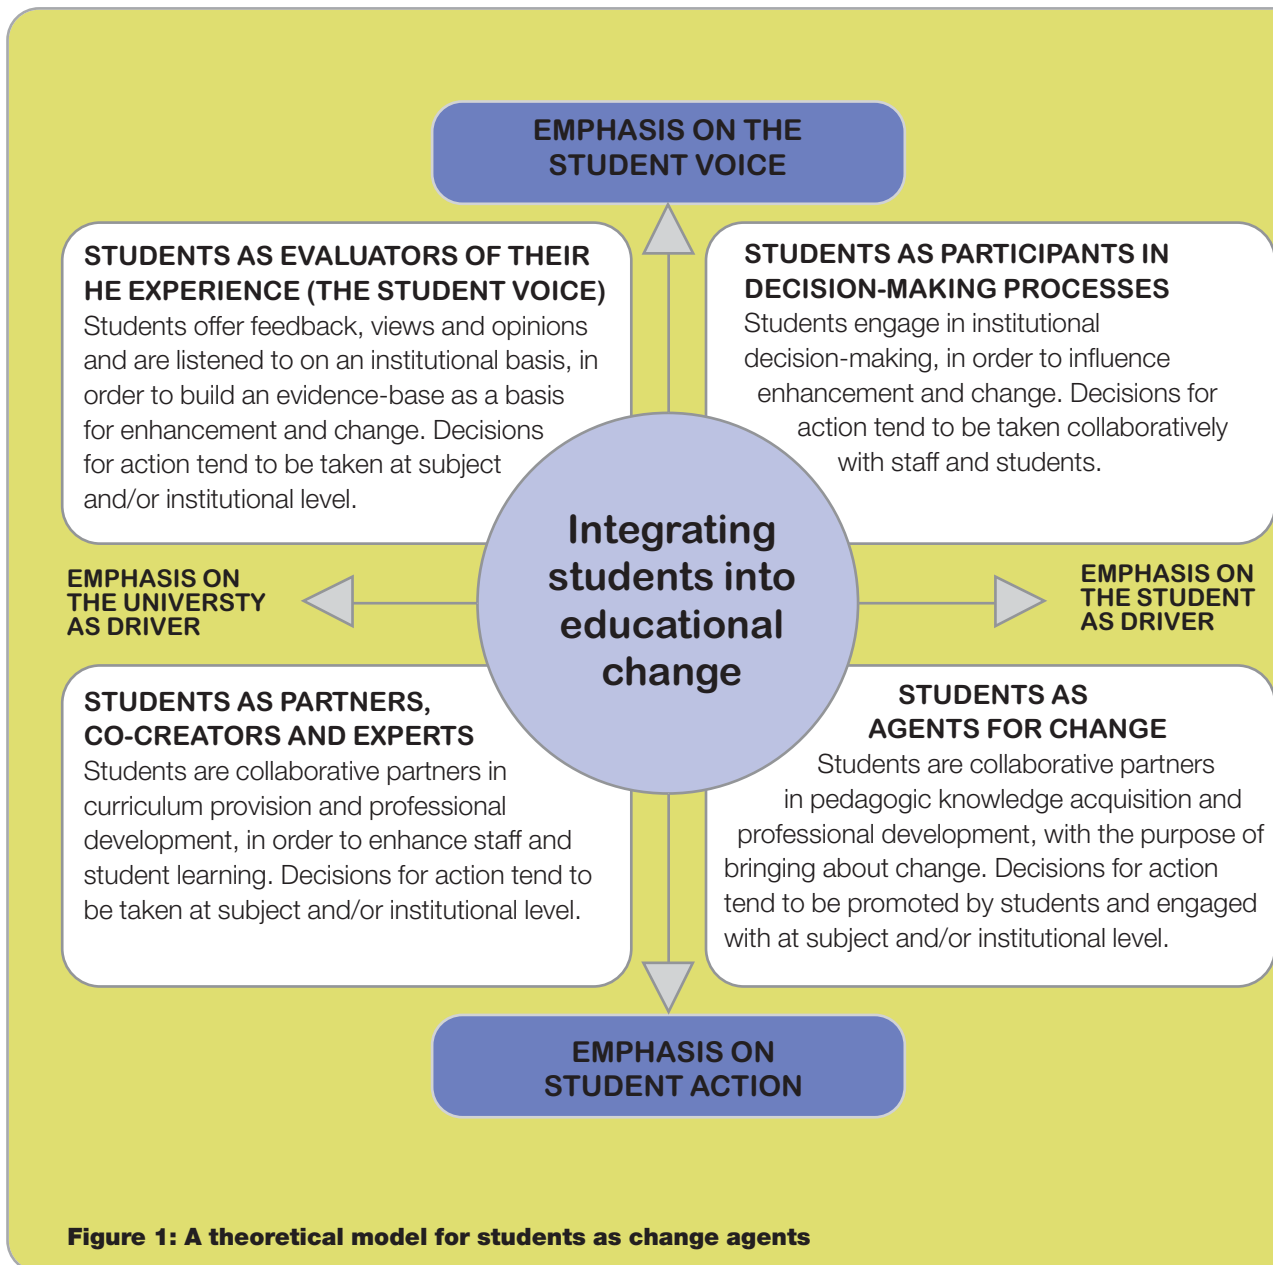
EMPHASIS ON THE STUDENT VOICE

STUDENTS AS EVALUATORS OF THEIR HE EXPERIENCE (THE STUDENT VOICE)
Students offer feedback, views and opinions and are listened to on an institutional basis, in order to build an evidence-base as a basis for enhancement and change. Decisions for action tend to be taken at subject and/or institutional level.

STUDENTS AS PARTICIPANTS IN DECISION-MAKING PROCESSES
Students engage in institutional decision-making, in order to influence enhancement and change. Decisions for action tend to be taken collaboratively with staff and students.

EMPHASIS ON THE UNIVERSTY AS DRIVER

Integrating students into educational change

EMPHASIS ON THE STUDENT AS DRIVER

STUDENTS AS PARTNERS, CO-CREATORS AND EXPERTS
Students are collaborative partners in curriculum provision and professional development, in order to enhance staff and student learning. Decisions for action tend to be taken at subject and/or institutional level.

STUDENTS AS AGENTS FOR CHANGE
Students are collaborative partners in pedagogic knowledge acquisition and professional development, with the purpose of bringing about change. Decisions for action tend to be promoted by students and engaged with at subject and/or institutional level.

EMPHASIS ON STUDENT ACTION

Figure 1: A theoretical model for students as change agents